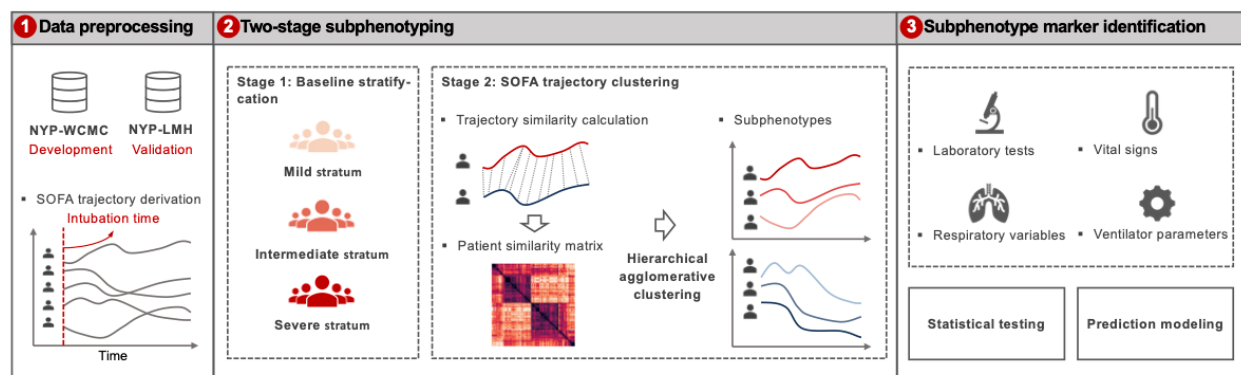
1 Data preprocessing

NYP-WCMC
Development

NYP-LMH
Validation

▪ SOFA trajectory derivation

Intubation time

Time

2 Two-stage subphenotyping

Stage 1: Baseline stratification

Mild stratum

Intermediate stratum

Severe stratum

Stage 2: SOFA trajectory clustering

▪ Trajectory similarity calculation

▪ Patient similarity matrix

Hierarchical agglomerative clustering

▪ Subphenotypes

3 Subphenotype marker identification

▪ Laboratory tests

▪ Vital signs

▪ Respiratory variables

▪ Ventilator parameters

Statistical testing

Prediction modeling